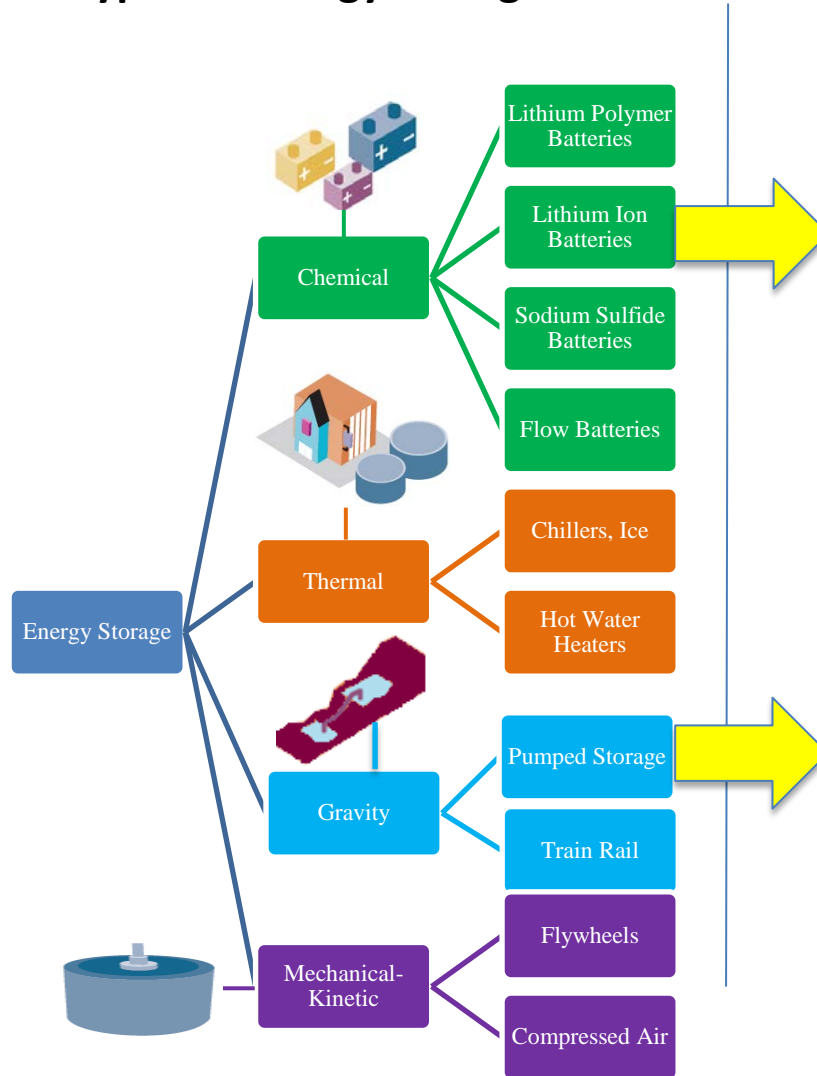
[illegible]

Energy Storage

Chemical

Lithium Polymer Batteries

Lithium Ion Batteries

Sodium Sulfide Batteries

Flow Batteries

Thermal

Chillers, Ice

Hot Water Heaters

Gravity

Pumped Storage

Train Rail

Mechanical-Kinetic

Flywheels

Compressed Air